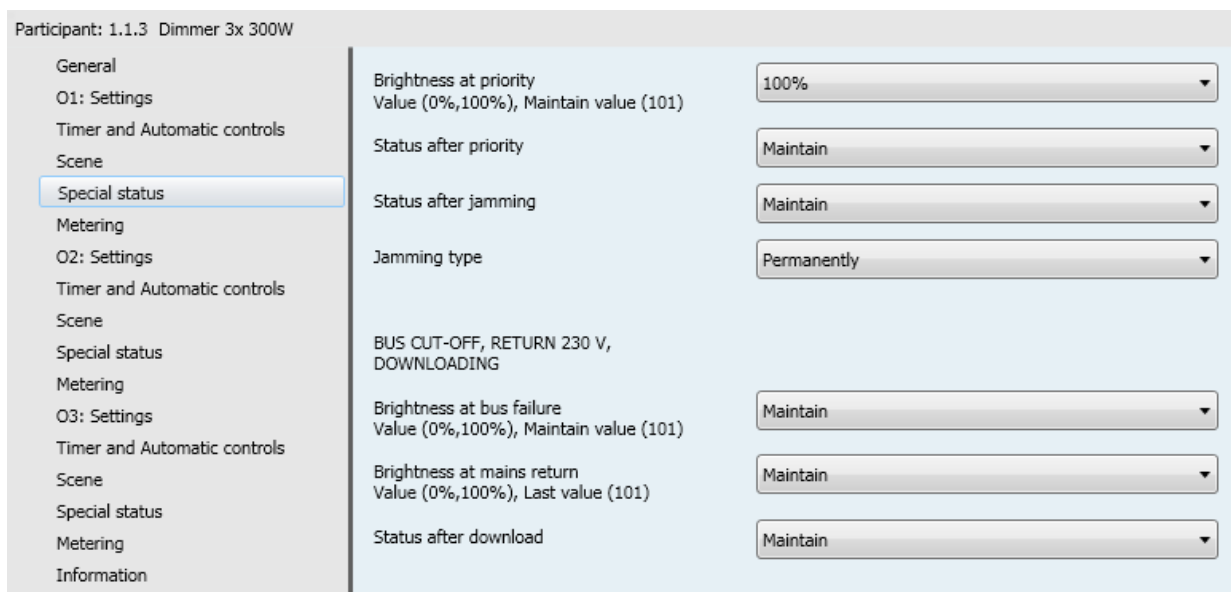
Participant: 1.1.3 Dimmer 3x 300W

General
O1: Settings
Timer and Automatic controls
Scene
Special status
Metering
O2: Settings
Timer and Automatic controls
Scene
Special status
Metering
O3: Settings
Timer and Automatic controls
Scene
Special status
Metering
Information

Brightness at priority
Value (0%,100%), Maintain value (101)
100%

Status after priority
Maintain

Status after jamming
Maintain

Jamming type
Permanently

BUS CUT-OFF, RETURN 230 V, DOWNLOADING

Brightness at bus failure
Value (0%,100%), Maintain value (101)
Maintain

Brightness at mains return
Value (0%,100%), Last value (101)
Maintain

Status after download
Maintain